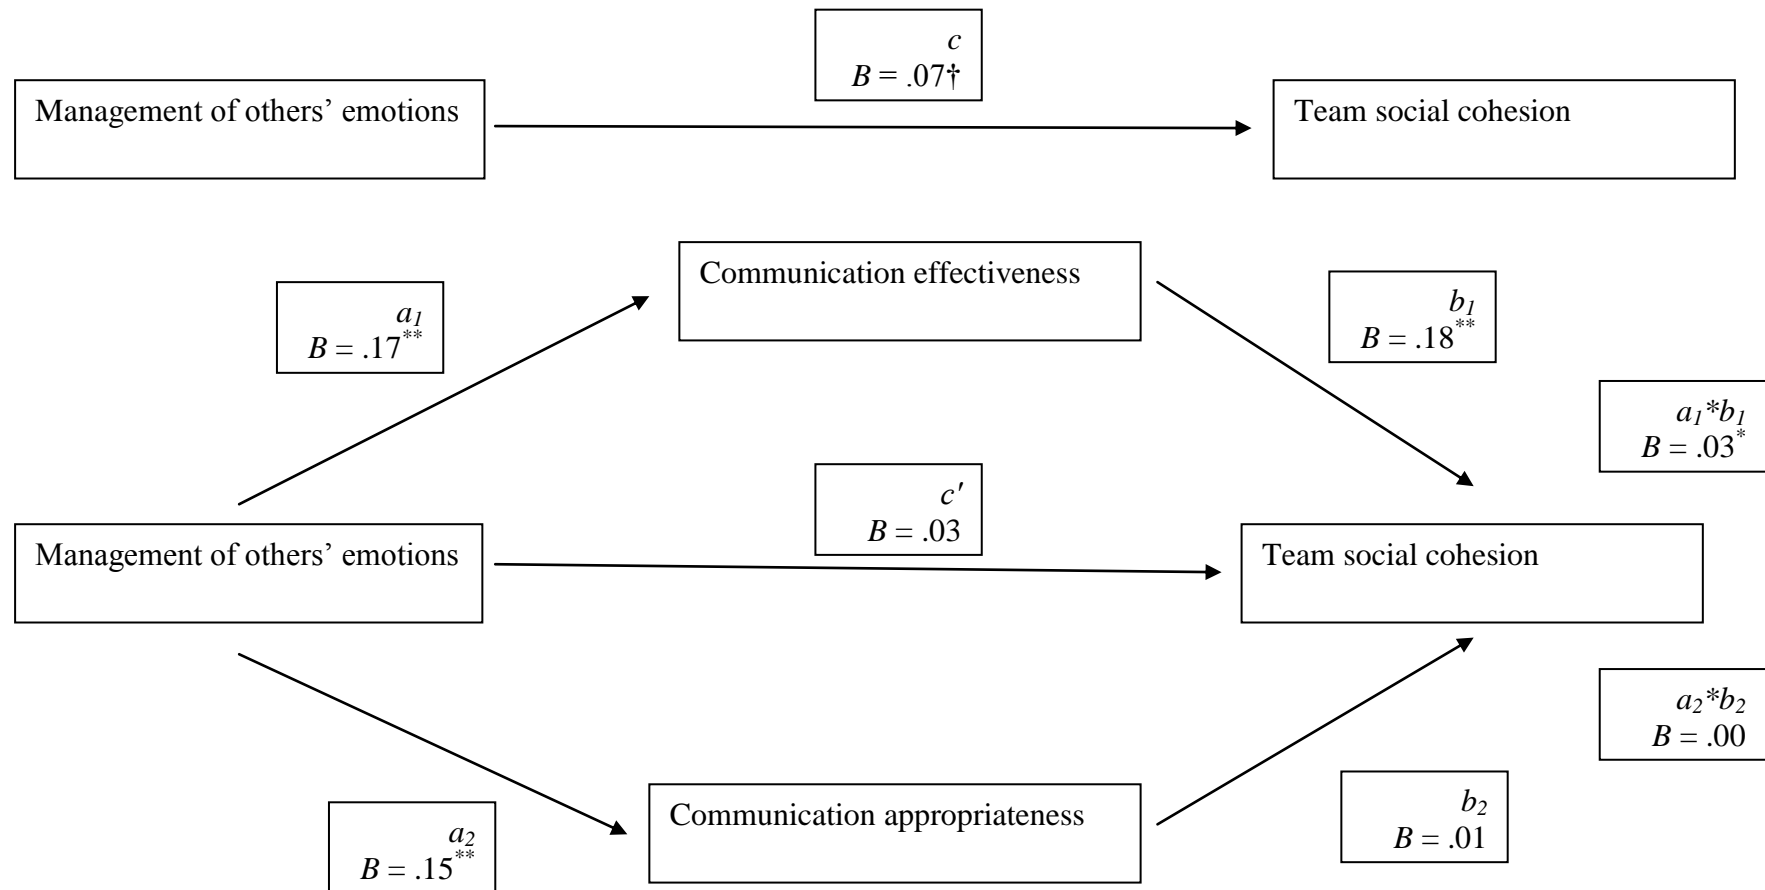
$c$
$B = .07†$

Management of others' emotions

Team social cohesion

Communication effectiveness

$a_1$
$B = .17^{**}$

$b_1$
$B = .18^{**}$

$a_1*b_1$
$B = .03^{*}$

$c'$
$B = .03$

Management of others' emotions

Team social cohesion

$a_2*b_2$
$B = .00$

Communication appropriateness

$b_2$
$B = .01$

$a_2$
$B = .15^{**}$